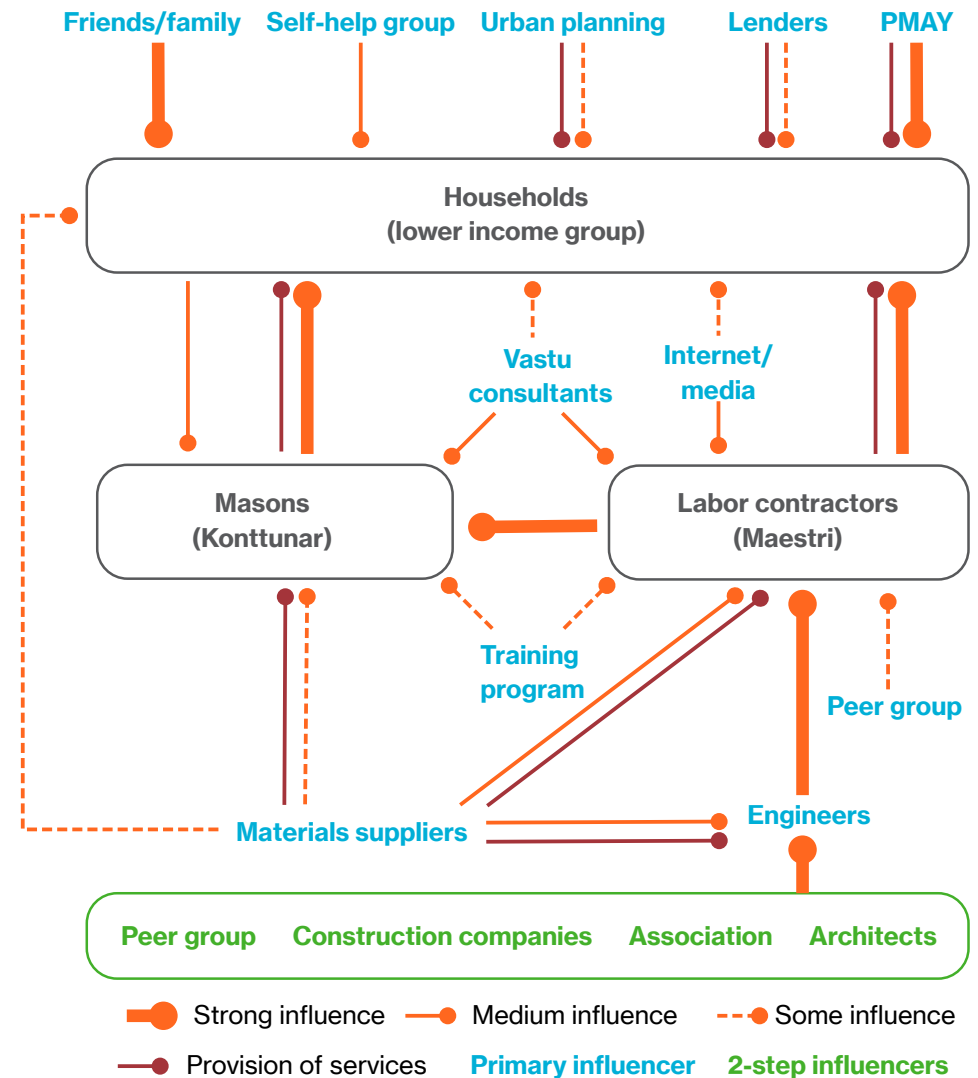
Friends/family
Self-help group
Urban planning
Lenders
PMAY

Households
(lower income group)

Vastu consultants

Internet/ media

Masons
(Konttunar)

Labor contractors
(Maestri)

Training program

Peer group

Materials suppliers

Engineers

Peer group
Construction companies
Association
Architects

Strong influence
Medium influence
Some influence
Provision of services
Primary influencer
2-step influencers